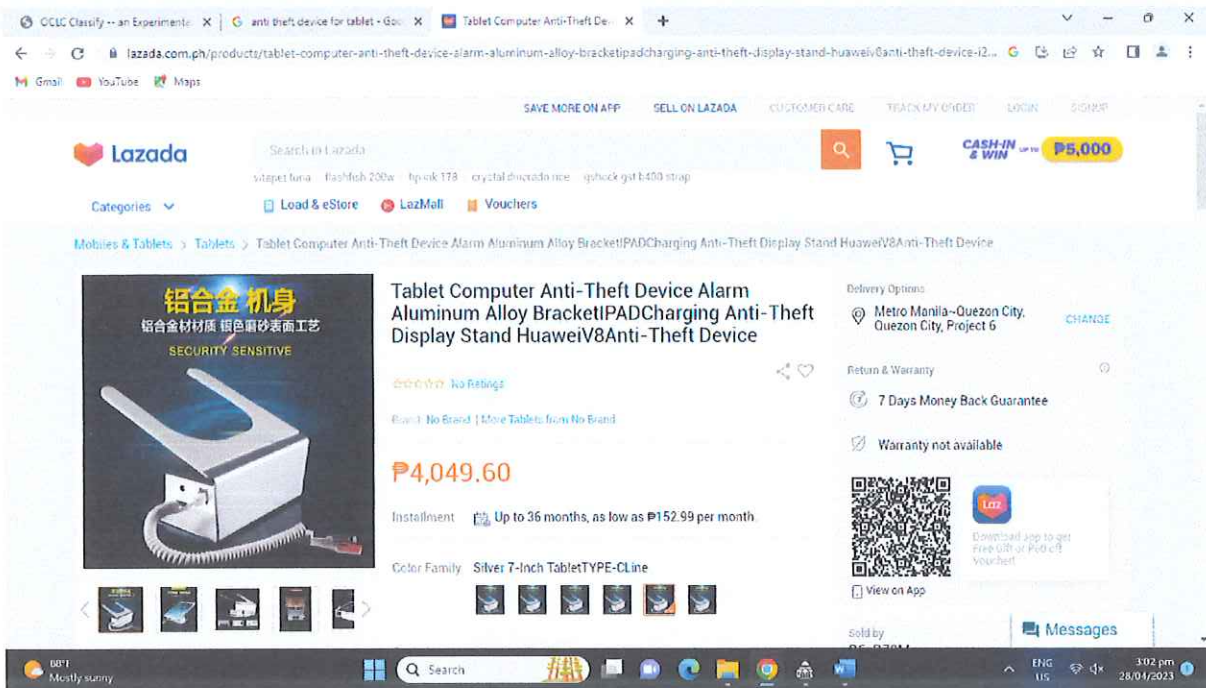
OCLC Classify -- an Experimenta ×
anti theft device for tablet - Goo ×
Tablet Computer Anti-Theft De ×
+

lazada.com.ph/products/tablet-computer-anti-theft-device-alarm-aluminum-alloy-bracketipadcharging-anti-theft-display-stand-huaweiv8anti-theft-device-i2...

Gmail YouTube Maps

SAVE MORE ON APP SELL ON LAZADA CUSTOMER CARE TRACK MY ORDER LOGIN SIGNUP

Lazada

Search in Lazada

CASH-IN & WIN UP TO ₱5,000

sitapet tuna flashfish 200w hp ink 178 crystal chucrado rice g-shock gst b400 strap

Categories

Load & eStore LazMall Vouchers

Mobiles & Tablets > Tablets > Tablet Computer Anti-Theft Device Alarm Aluminum Alloy BracketIPADCharging Anti-Theft Display Stand HuaweiV8Anti-Theft Device

铝合金 机身
铝合金材材质 银色磨砂表面工艺
SECURITY SENSITIVE

Tablet Computer Anti-Theft Device Alarm Aluminum Alloy BracketIPADCharging Anti-Theft Display Stand HuaweiV8Anti-Theft Device

No Ratings

Brand: No Brand | More Tablets from No Brand

₱4,049.60

Installment Up to 36 months, as low as ₱152.99 per month.

Color Family Silver 7-Inch TabletTYPE-CLine

Delivery Options

Metro Manila~Quezon City, Quezon City, Project 6

CHANGE

Return & Warranty

7 Days Money Back Guarantee

Warranty not available

Laz

Download app to get Free Gift or Pet off Voucher!

View on App

Sold by

Messages

88°F
Mostly sunny

Search

ENG
US

3:02 pm
28/04/2023